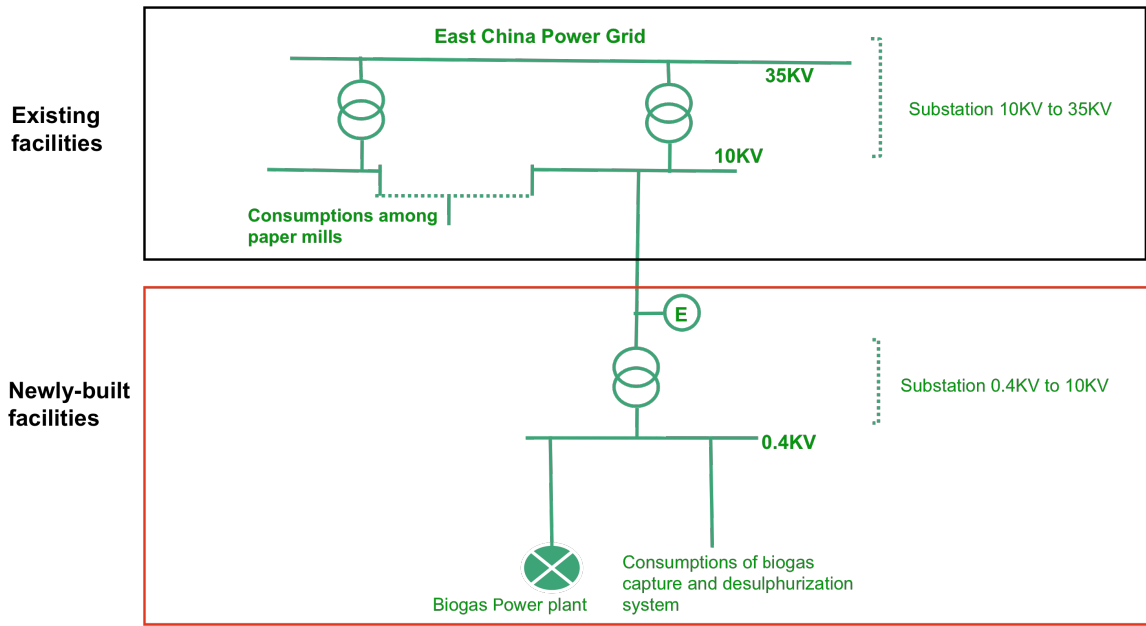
Existing facilities

East China Power Grid

35KV

Substation 10KV to 35KV

10KV

Consumptions among paper mills

Newly-built facilities

E

Substation 0.4KV to 10KV

0.4KV

Biogas Power plant

Consumptions of biogas capture and desulphurization system